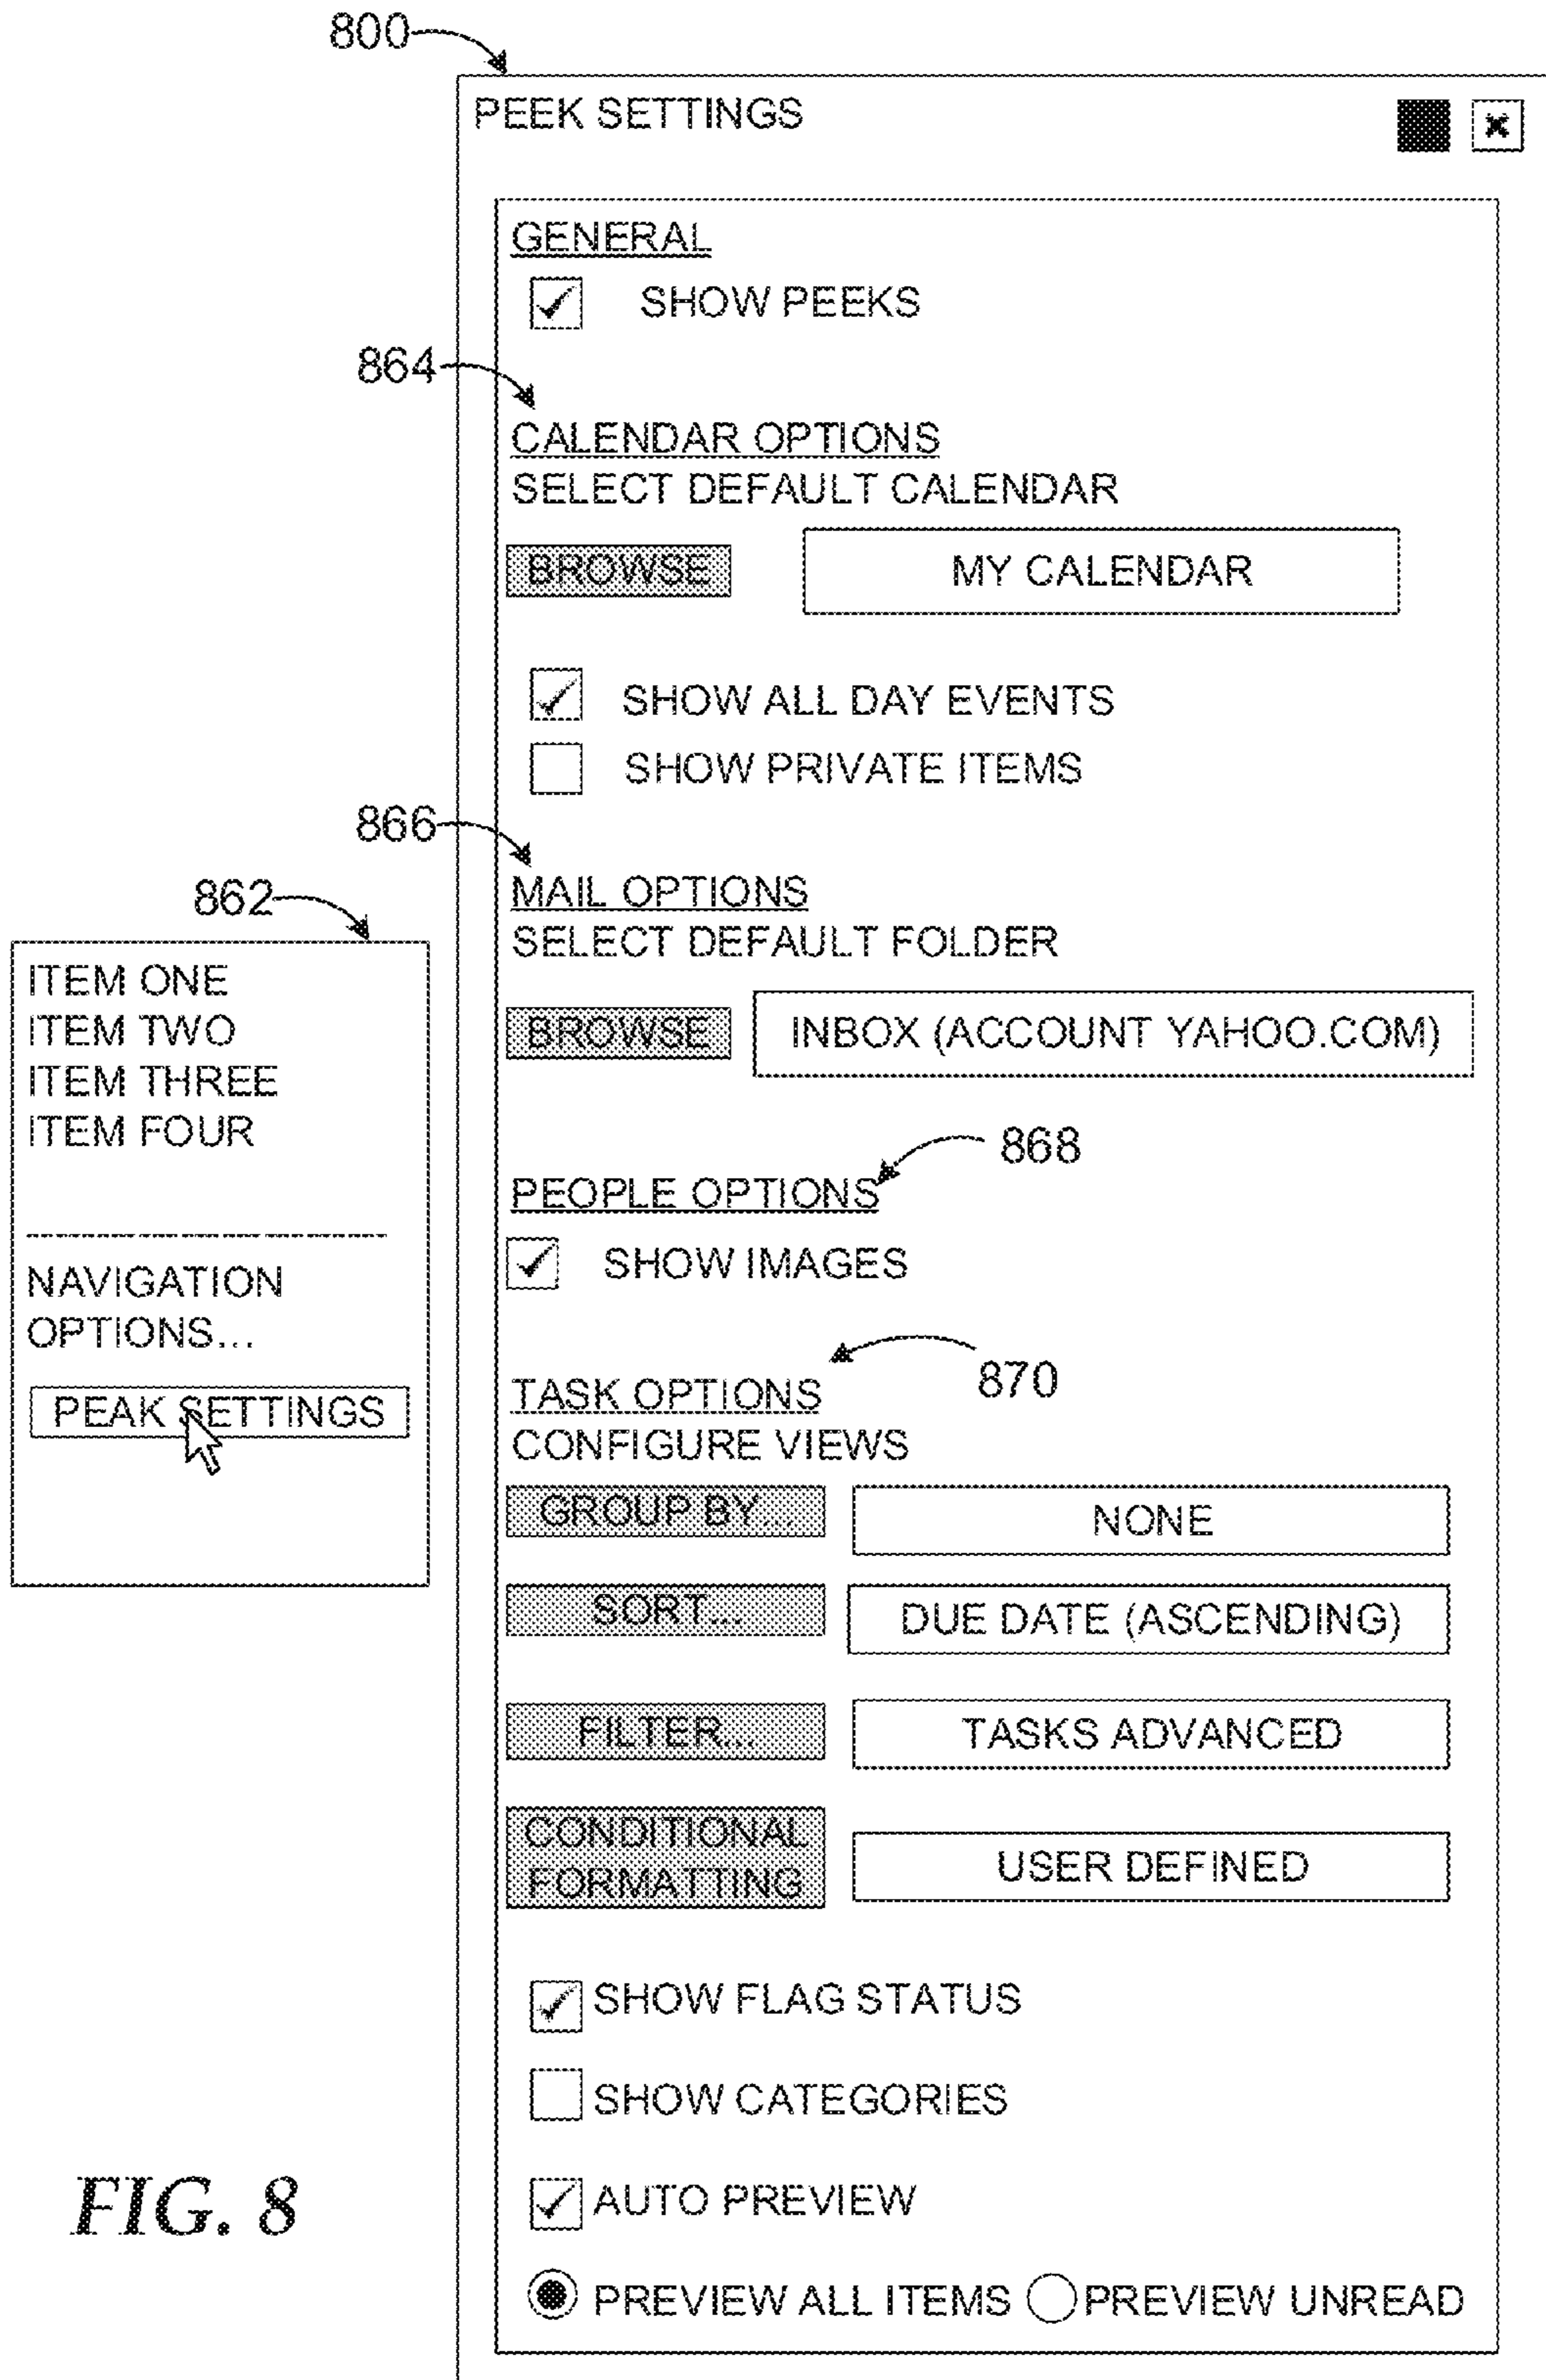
800

PEEK SETTINGS

GENERAL

SHOW PEEKS

864

CALENDAR OPTIONS
SELECT DEFAULT CALENDAR

BROWSE

MY CALENDAR

SHOW ALL DAY EVENTS

SHOW PRIVATE ITEMS

866

MAIL OPTIONS
SELECT DEFAULT FOLDER

BROWSE

INBOX (ACCOUNT YAHOO.COM)

868

PEOPLE OPTIONS

SHOW IMAGES

870

TASK OPTIONS
CONFIGURE VIEWS

GROUP BY...

NONE

SORT...

DUE DATE (ASCENDING)

FILTER...

TASKS ADVANCED

CONDITIONAL FORMATTING

USER DEFINED

SHOW FLAG STATUS

SHOW CATEGORIES

AUTO PREVIEW

PREVIEW ALL ITEMS PREVIEW UNREAD

862

ITEM ONE
ITEM TWO
ITEM THREE
ITEM FOUR

NAVIGATION OPTIONS...

PEAK SETTINGS

FIG. 8